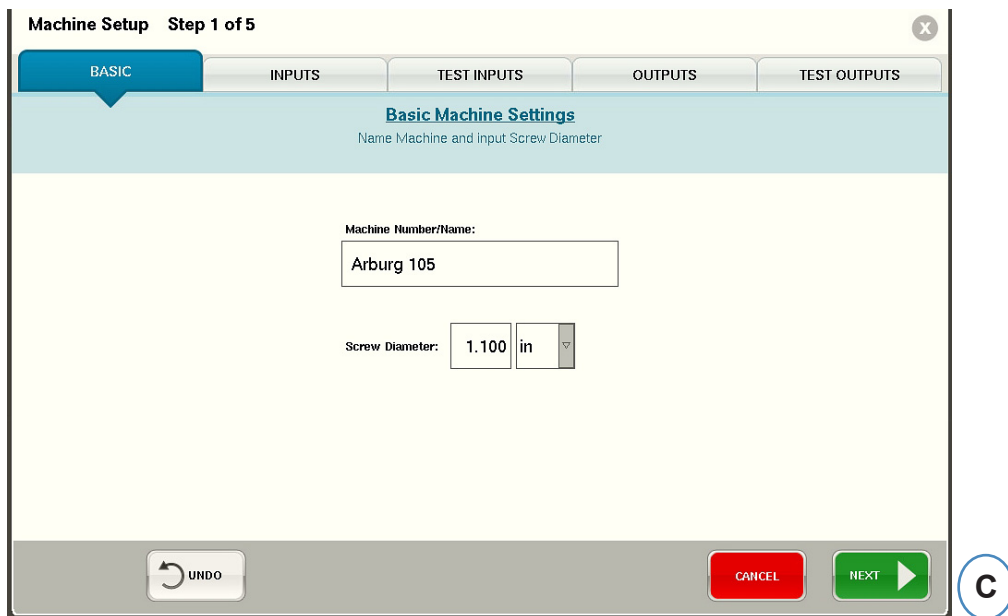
Machine Setup Step 1 of 5

x

BASIC | INPUTS | TEST INPUTS | OUTPUTS | TEST OUTPUTS

Basic Machine Settings
Name Machine and input Screw Diameter

Machine Number/Name:
Arburg 105

Screw Diameter: 1.100 in

UNDO

CANCEL

NEXT

C